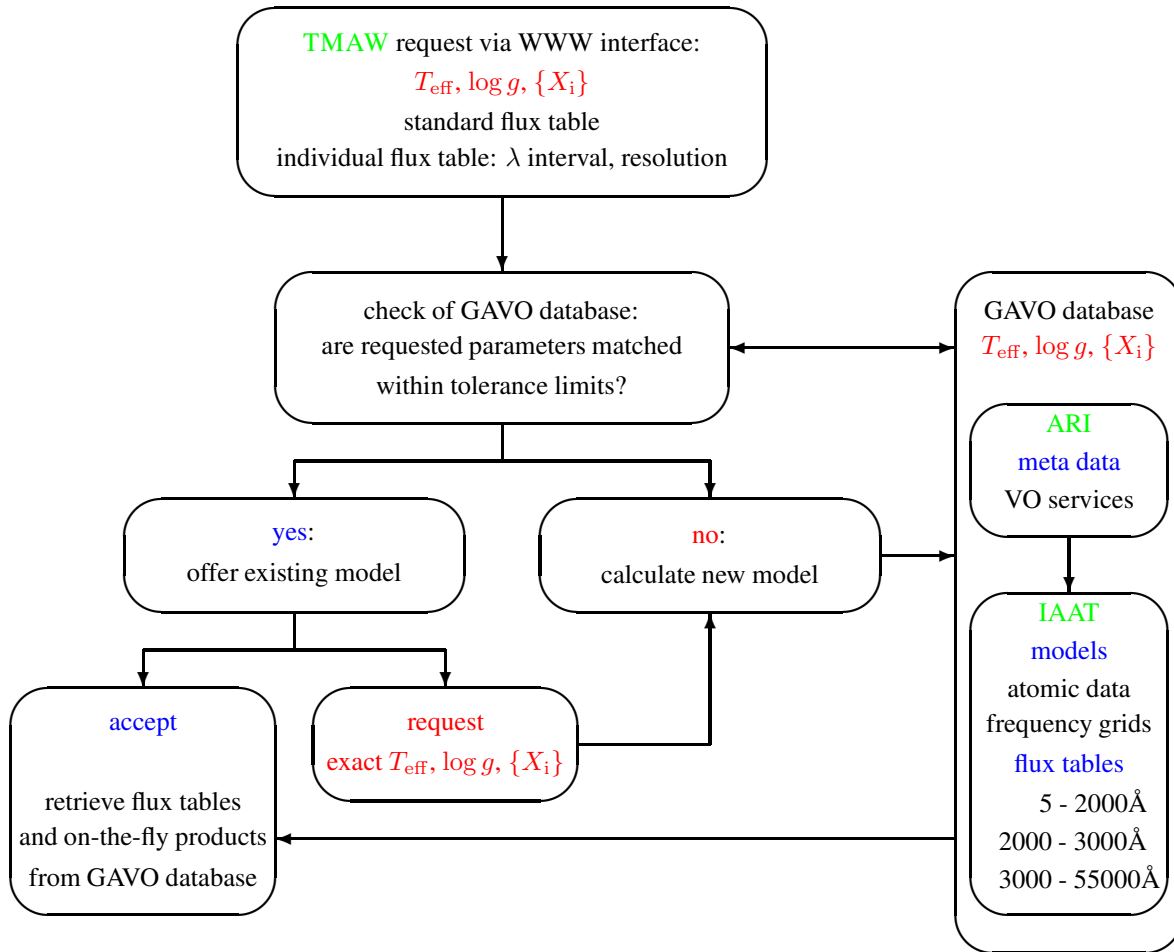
TMAW request via WWW interface:
$T_{\rm eff}$, $\log g$, $\{X_{\rm i}\}$
standard flux table
individual flux table: $\lambda$ interval, resolution

check of GAVO database:
are requested parameters matched
within tolerance limits?

GAVO database
$T_{\rm eff}$, $\log g$, $\{X_{\rm i}\}$

ARI
meta data
VO services

yes:
offer existing model

no:
calculate new model

IAAT
models
atomic data
frequency grids
flux tables
5 - 2000Å
2000 - 3000Å
3000 - 55000Å

accept

retrieve flux tables
and on-the-fly products
from GAVO database

request
exact $T_{\rm eff}$, $\log g$, $\{X_{\rm i}\}$